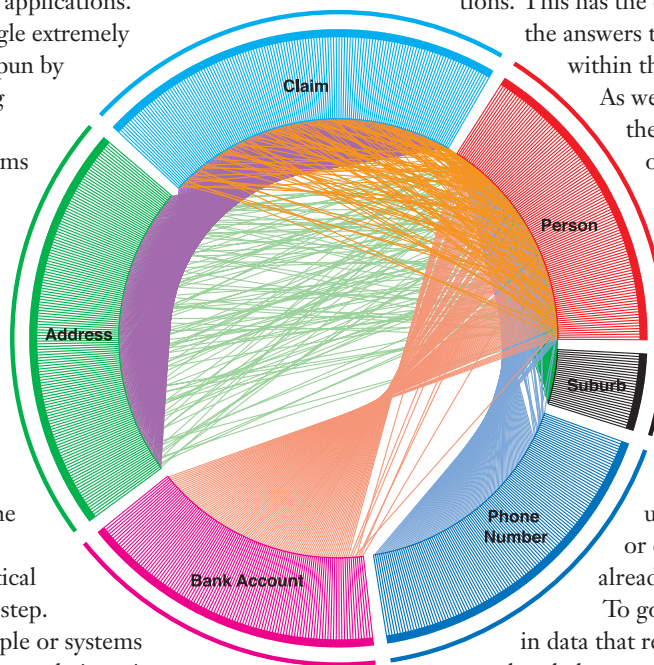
applications.
gle extremely
pun by
g

ms

he

tical
step.
ple or systems

tions. This has the
the answers t
within th
As we
the
c

u
or
alread
To go
in data that re

Claim

Person

Suburb

Phone Number

Bank Account

Address